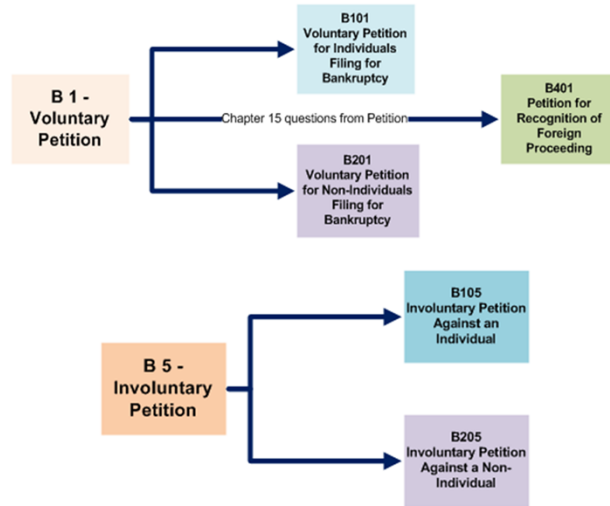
B 1 - Voluntary Petition

B101
Voluntary Petition for Individuals Filing for Bankruptcy

Chapter 15 questions from Petition

B401
Petition for Recognition of Foreign Proceeding

B201
Voluntary Petition for Non-Individuals Filing for Bankruptcy

B 5 - Involuntary Petition

B105
Involuntary Petition Against an Individual

B205
Involuntary Petition Against a Non-Individual